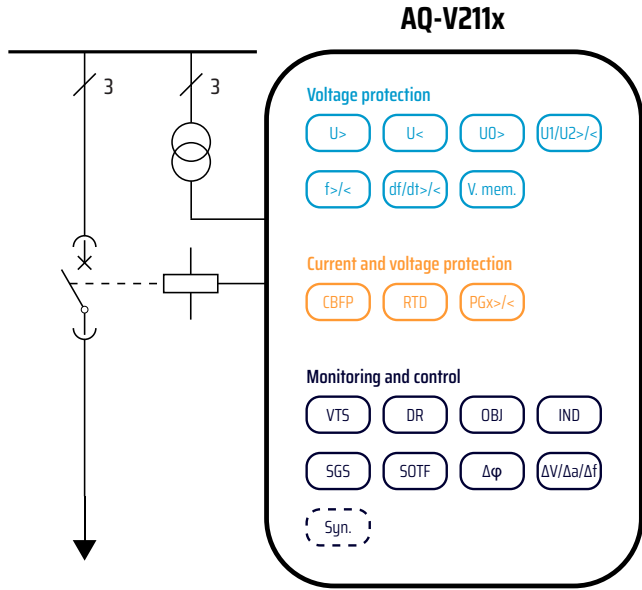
AQ-V211x

3

3

Voltage protection

U>

U<

U0>

U1/U2>/<

f>/<

df/dt>/<

V. mem.

Current and voltage protection

CBFP

RTD

PGx>/<

Monitoring and control

VTS

DR

OBJ

IND

SGS

SOTF

Δφ

ΔV/Δa/Δf

Syn.